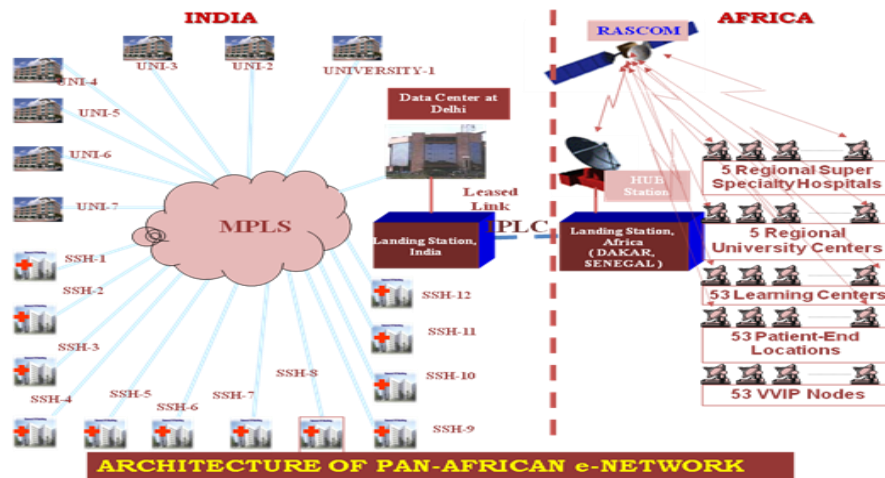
INDIA

AFRICA

RASCOM

UNI-3

UNI-2

UNIVERSITY-1

UNI-4

UNI-5

Data Center at Delhi

UNI-6

UNI-7

MPLS

Leased Link

HUB Station

IPLC

Landing Station, India

Landing Station, Africa ( DAKAR, SENEGAL )

5 Regional Super Specialty Hospitals

5 Regional University Centers

53 Learning Centers

53 Patient-End Locations

53 VVIP Nodes

SSH-1

SSH-2

SSH-3

SSH-4

SSH-5

SSH-6

SSH-7

SSH-8

SSH-9

SSH-10

SSH-11

SSH-12

ARCHITECTURE OF PAN-AFRICAN e-NETWORK